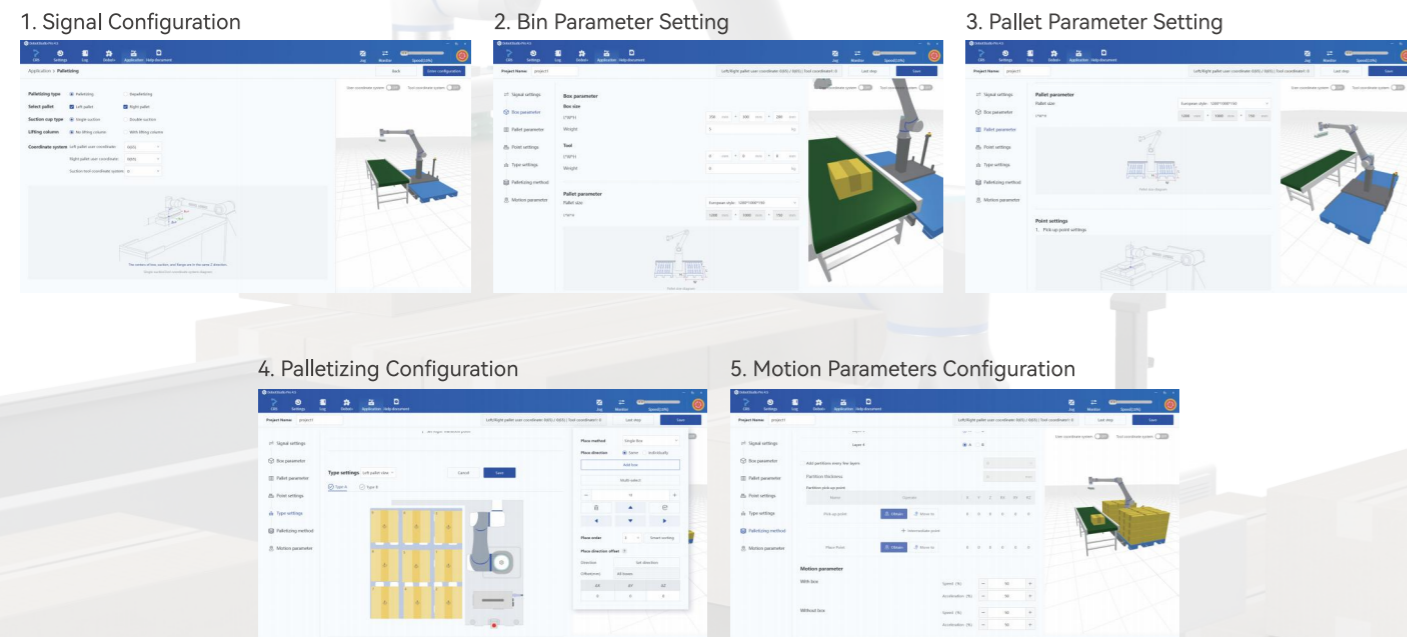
1. Signal Configuration

2. Bin Parameter Setting

3. Pallet Parameter Setting

4. Palletizing Configuration

5. Motion Parameters Configuration

Application > Palletizing

Back

Enter configuration

Palletizing type

Palletizing

Depalletizing

Select pallet

Left pallet

Right pallet

Suction cup type

Single suction

Double suction

Lifting column

No lifting column

With lifting column

Coordinate system

Left pallet user coordinate

Right pallet user coordinate

Suction tool coordinate system

Project Name

project1

Last step

Save

Signal settings

Box parameter

Pallet parameter

Point settings

Type settings

Palletizing method

Motion parameter

Box parameter

Box size

Weight

Tool

Pallet parameter

Pallet size

European style

Point settings

1. Pick-up point settings

Type settings

Cancel

Save

Type A

Type B

Place method

Place direction

Add box

Multi select

Place order

Place direction offset

Direction

Motion parameter

With box

Without box

Speed (%)

Acceleration (%)

Jog

Monitor